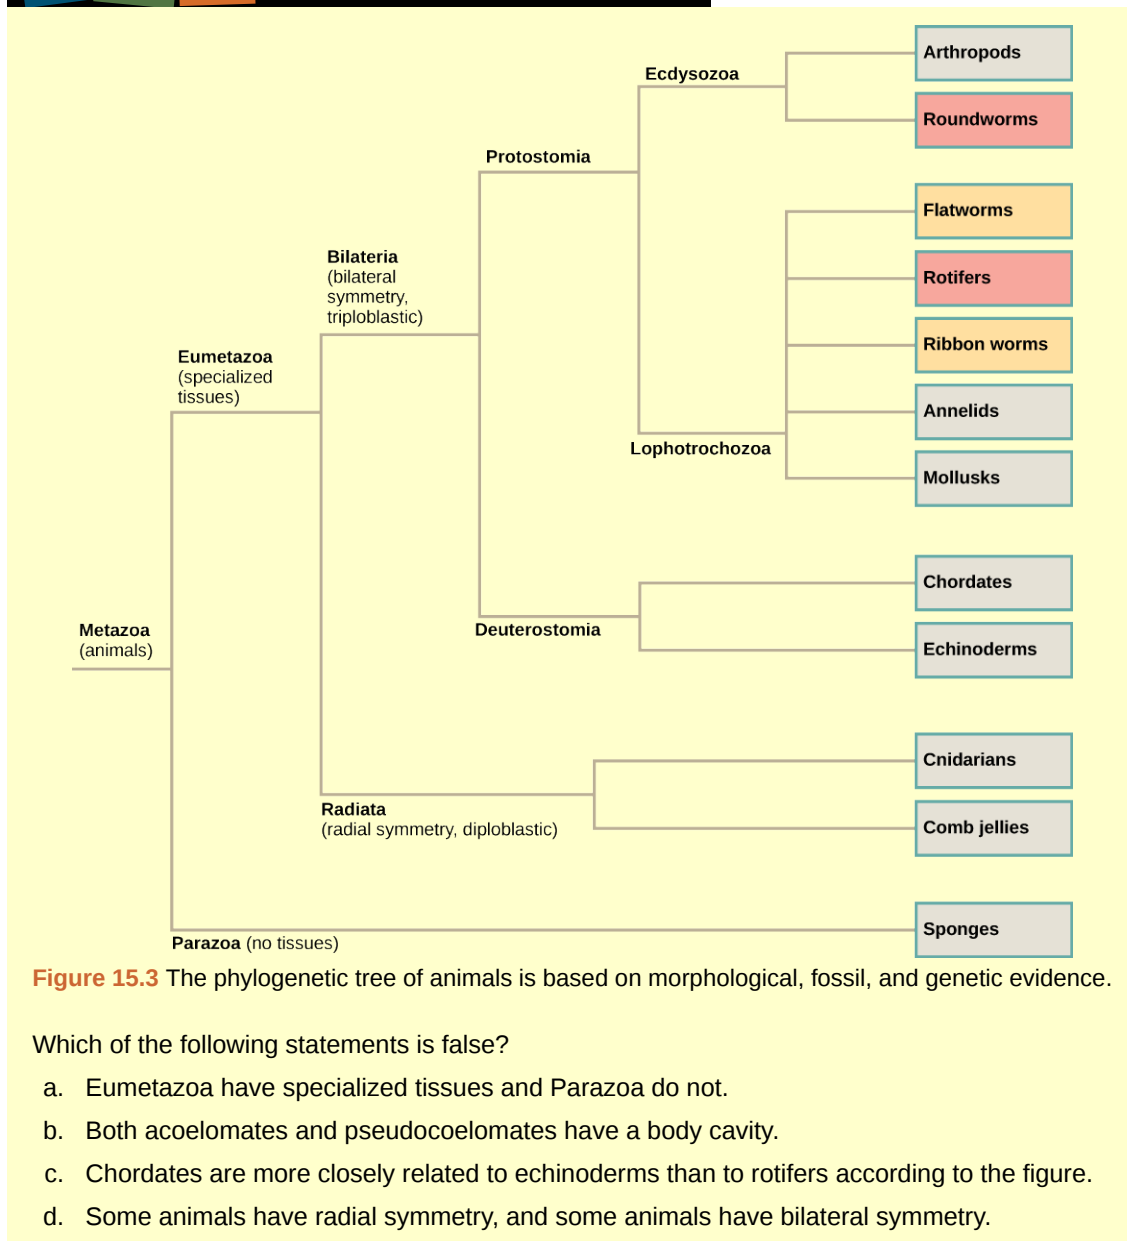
Arthropods

Ecdysozoa

Roundworms

Protostomia

Flatworms

Bilateria
(bilateral symmetry, triploblastic)

Rotifers

Ribbon worms

Eumetazoa
(specialized tissues)

Annelids

Lophotrochozoa

Mollusks

Chordates

Deuterostomia

Metazoa
(animals)

Echinoderms

Cnidarians

Radiata
(radial symmetry, diploblastic)

Comb jellies

Sponges

Parazoa (no tissues)

Figure 15.3 The phylogenetic tree of animals is based on morphological, fossil, and genetic evidence.

Which of the following statements is false?

a. Eumetazoa have specialized tissues and Parazoa do not.

b. Both acoelomates and pseudocoelomates have a body cavity.

c. Chordates are more closely related to echinoderms than to rotifers according to the figure.

d. Some animals have radial symmetry, and some animals have bilateral symmetry.